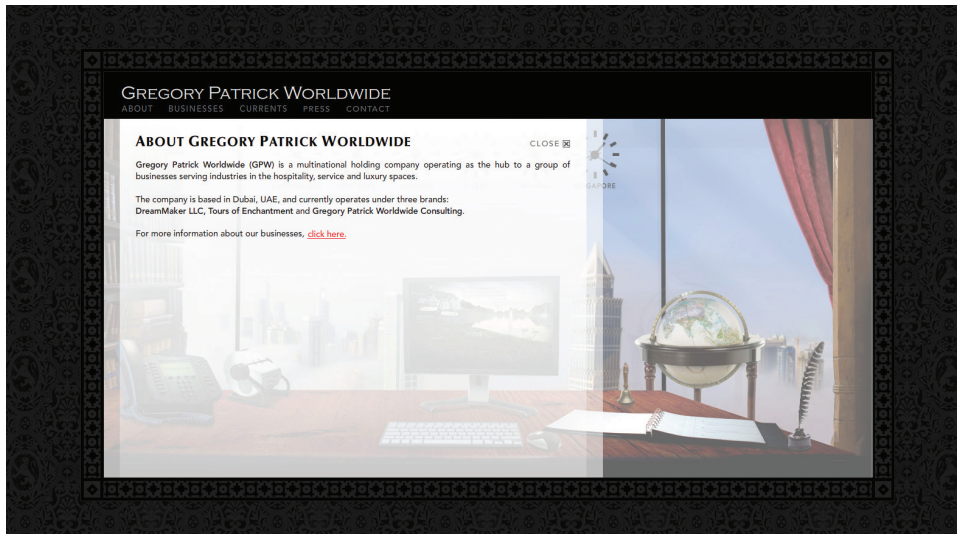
GREGORY PATRICK WORLDWIDE
ABOUT BUSINESSES CURRENTS PRESS CONTACT

ABOUT GREGORY PATRICK WORLDWIDE

CLOSE

Gregory Patrick Worldwide (GPW) is a multinational holding company operating as the hub to a group of businesses serving industries in the hospitality, service and luxury spaces.

The company is based in Dubai, UAE, and currently operates under three brands: DreamMaker LLC, Tours of Enchantment and Gregory Patrick Worldwide Consulting.

For more information about our businesses, click here.

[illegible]GAPORE